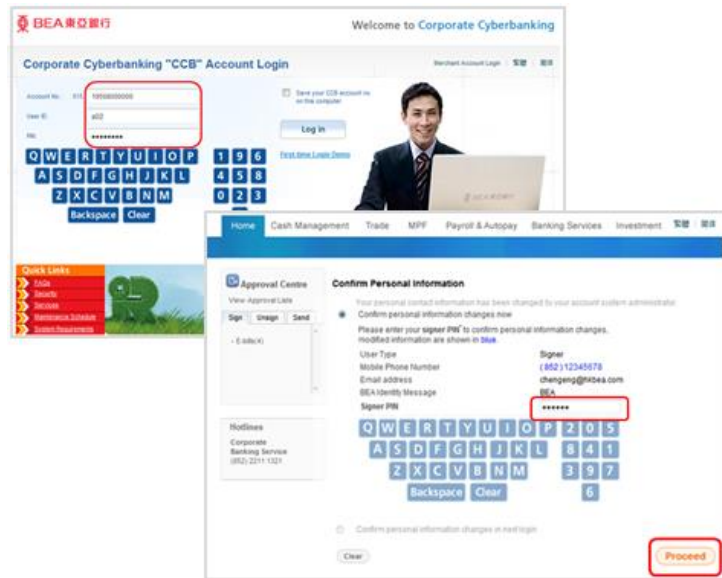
BEA東亞銀行

Welcome to Corporate Cyberbanking

Corporate Cyberbanking "CCB" Account Login

Merchant Account Login | 繁體 | 简体

Account No. 015 18508000000

User ID a02

PIN ••••••••

Save your CCB account no. on this computer

Log in

First-time Login Demo

Q W E R T Y U I O P
A S D F G H J K L
Z X C V B N M
Backspace Clear

1 9 6
4 5 8
0 2 3
7

Quick Links
FAQs
Security
Services
Maintenance Schedule
System Requirements

Home Cash Management Trade MPF Payroll & Autopay Banking Services Investment 繁體 简体

Approval Centre
View Approval Lists

Sign Unsign Send

- E-bills(4)

Hotlines
Corporate Banking Service
(852) 2211 1321

Confirm Personal Information

Your personal contact information has been changed by your account system administrator.

Confirm personal information changes now

Please enter your signer PIN to confirm personal information changes, modified information are shown in blue.

| User Type | Signer |
|---|---|
| Mobile Phone Number | (852)12345678 |
| Email address | chengeng@hkbea.com |
| BEA Identity Message | BEA |
| Signer PIN | •••••• |

Q W E R T Y U I O P
A S D F G H J K L
Z X C V B N M
Backspace Clear

2 0 5
8 4 1
3 9 7
6

Confirm personal information changes in next login

Clear

Proceed